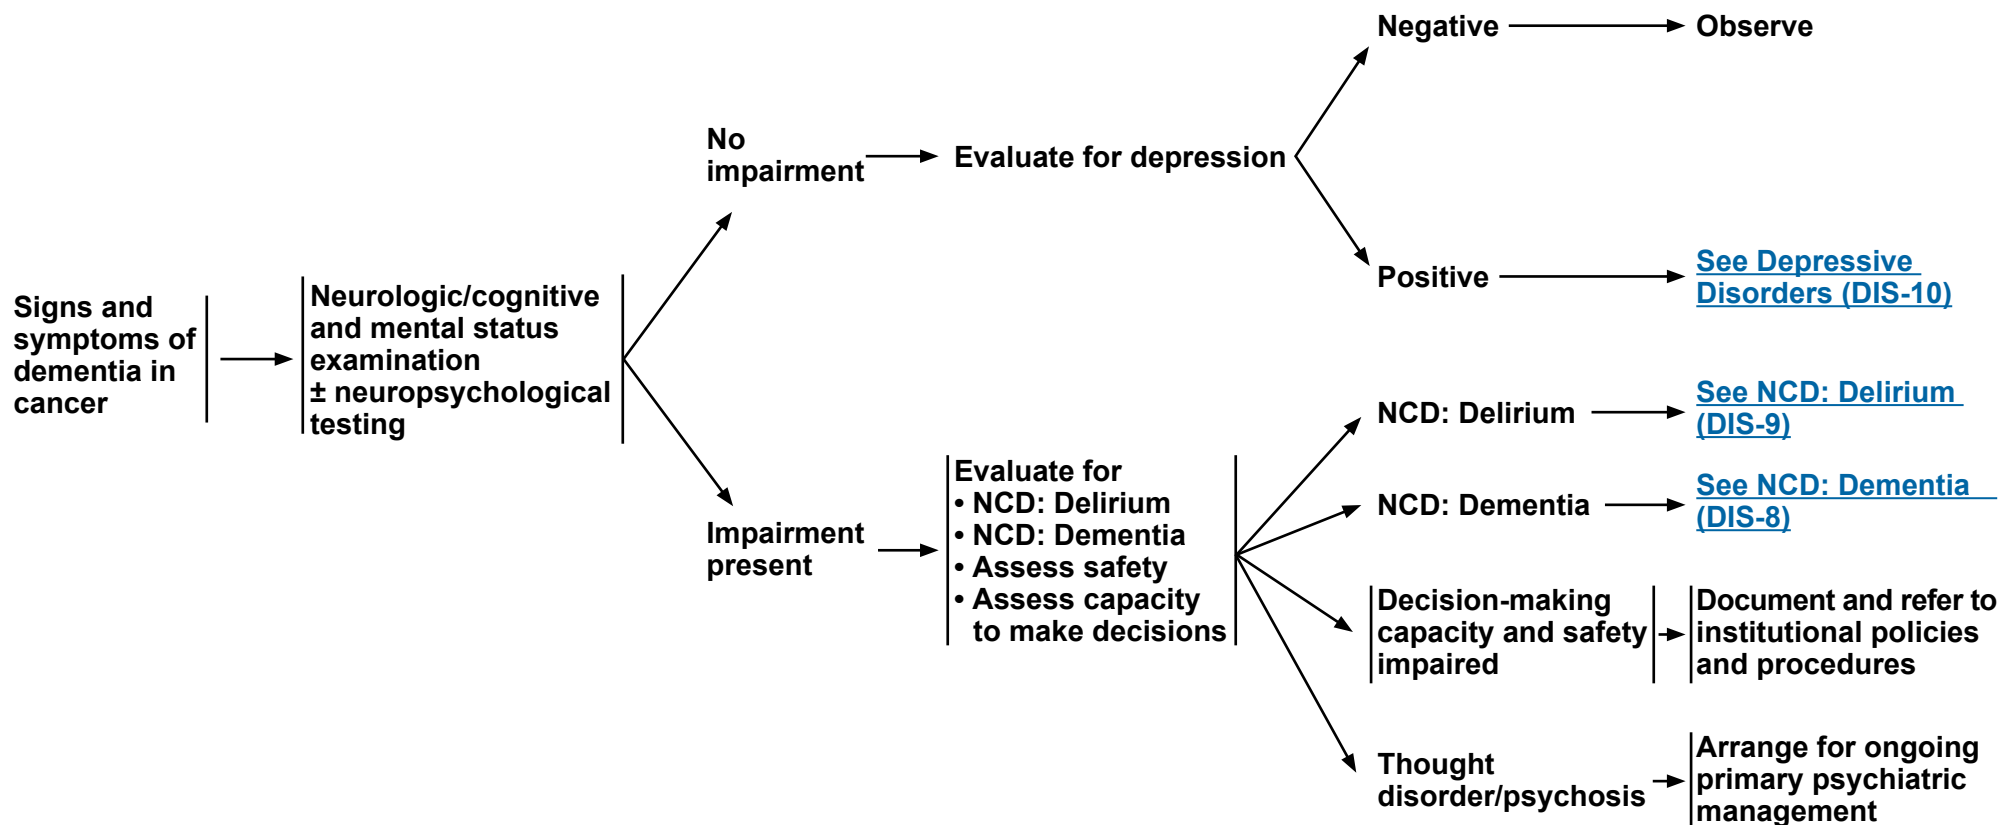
Signs and symptoms of dementia in cancer

Neurologic/cognitive and mental status examination ± neuropsychological testing

No impairment

Evaluate for depression

Negative

Observe

Positive

See Depressive Disorders (DIS-10)

Impairment present

Evaluate for
• NCD: Delirium
• NCD: Dementia
• Assess safety
• Assess capacity to make decisions

NCD: Delirium

See NCD: Delirium (DIS-9)

NCD: Dementia

See NCD: Dementia (DIS-8)

Decision-making capacity and safety impaired

Document and refer to institutional policies and procedures

Thought disorder/psychosis

Arrange for ongoing primary psychiatric management